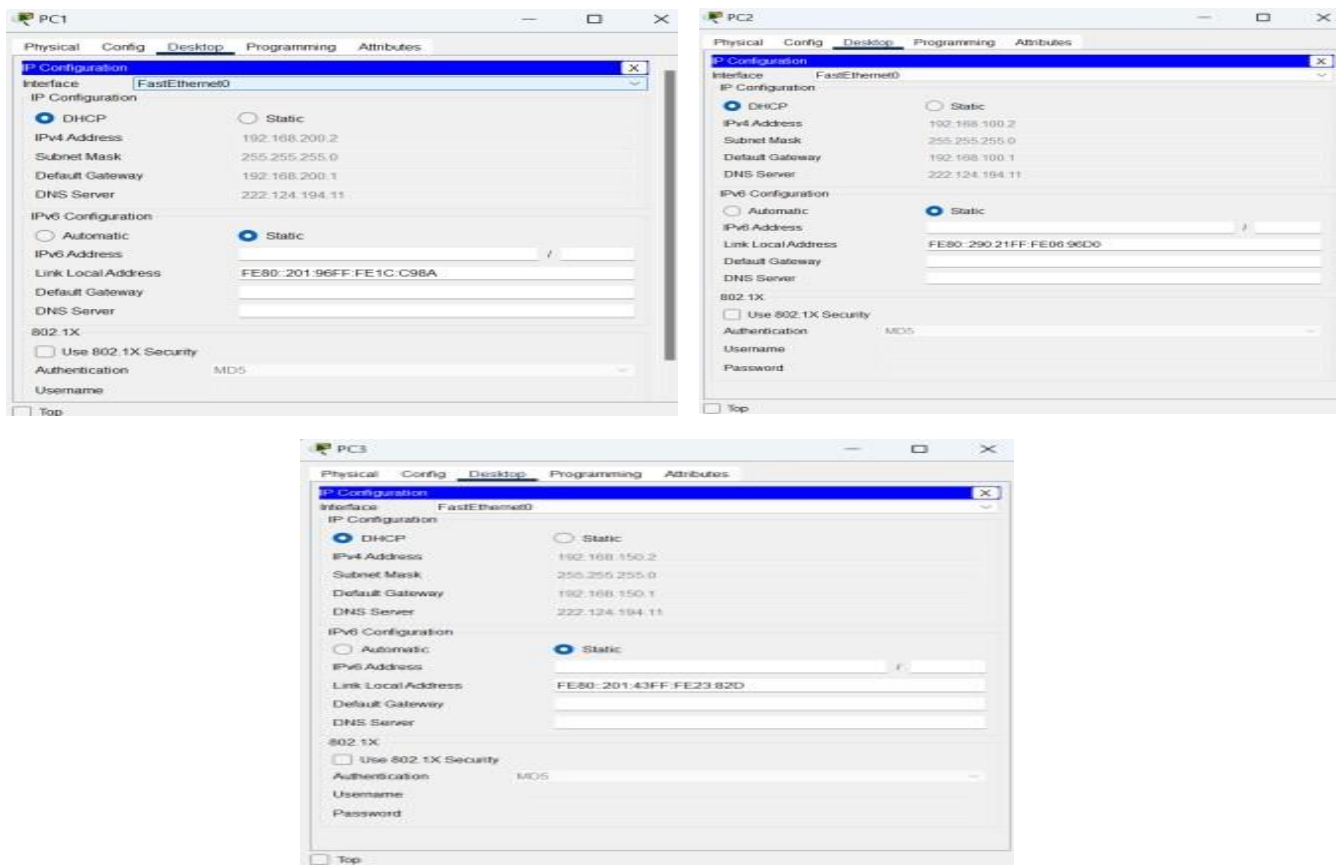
PC1

Physical Config Desktop Programming Attributes

IP Configuration

Interface FastEthernet0

IP Configuration

DHCP Static

IPv4 Address 192.168.200.2

Subnet Mask 255.255.255.0

Default Gateway 192.168.200.1

DNS Server 222.124.194.11

IPv6 Configuration

Automatic Static

IPv6 Address /

Link Local Address FE80::201:96FF:FE1C:C98A

Default Gateway

DNS Server

802.1X

Use 802.1X Security

Authentication MD5

Username

Top

PC2

Physical Config Desktop Programming Attributes

IP Configuration

Interface FastEthernet0

IP Configuration

DHCP Static

IPv4 Address 192.168.100.2

Subnet Mask 255.255.255.0

Default Gateway 192.168.100.1

DNS Server 222.124.194.11

IPv6 Configuration

Automatic Static

IPv6 Address /

Link Local Address FE80::290:21FF:FE06:96D0

Default Gateway

DNS Server

802.1X

Use 802.1X Security

Authentication MD5

Username

Password

Top

PC3

Physical Config Desktop Programming Attributes

IP Configuration

Interface FastEthernet0

IP Configuration

DHCP Static

IPv4 Address 192.168.150.2

Subnet Mask 255.255.255.0

Default Gateway 192.168.150.1

DNS Server 222.124.194.11

IPv6 Configuration

Automatic Static

IPv6 Address /

Link Local Address FE80::201:43FF:FE23:82D

Default Gateway

DNS Server

802.1X

Use 802.1X Security

Authentication MD5

Username

Password

Top